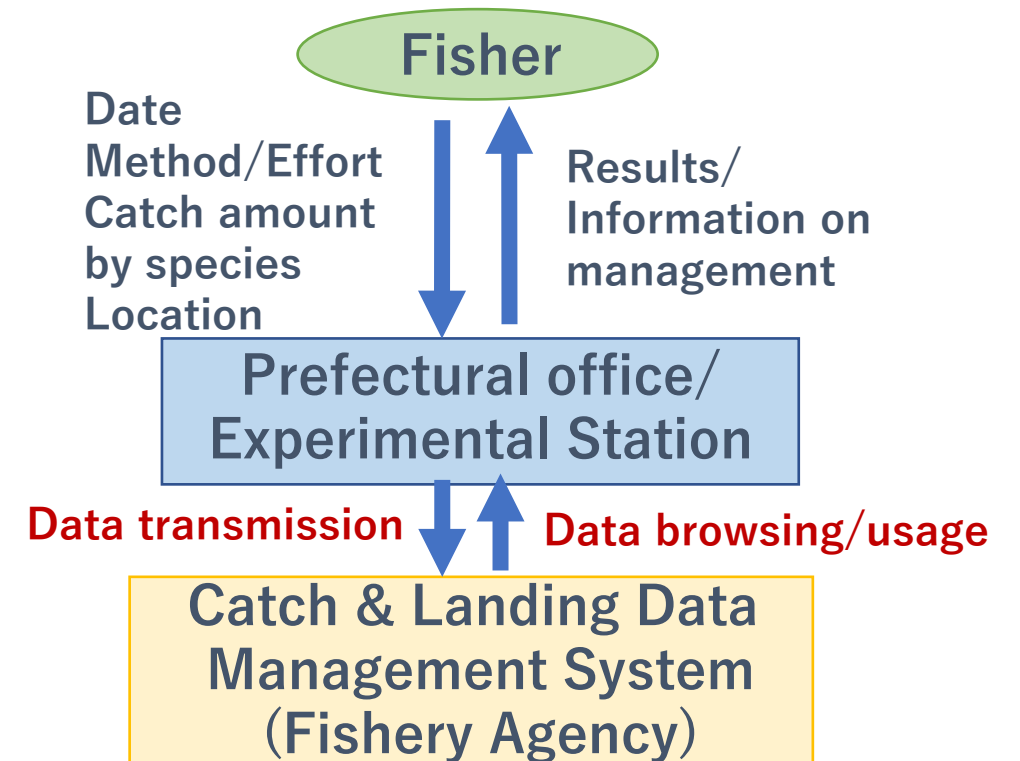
Fisher

Date
Method/Effort
Catch amount by species
Location

Results/
Information on management

Prefectural office/
Experimental Station

Data transmission

Data browsing/usage

Catch & Landing Data Management System
(Fishery Agency)